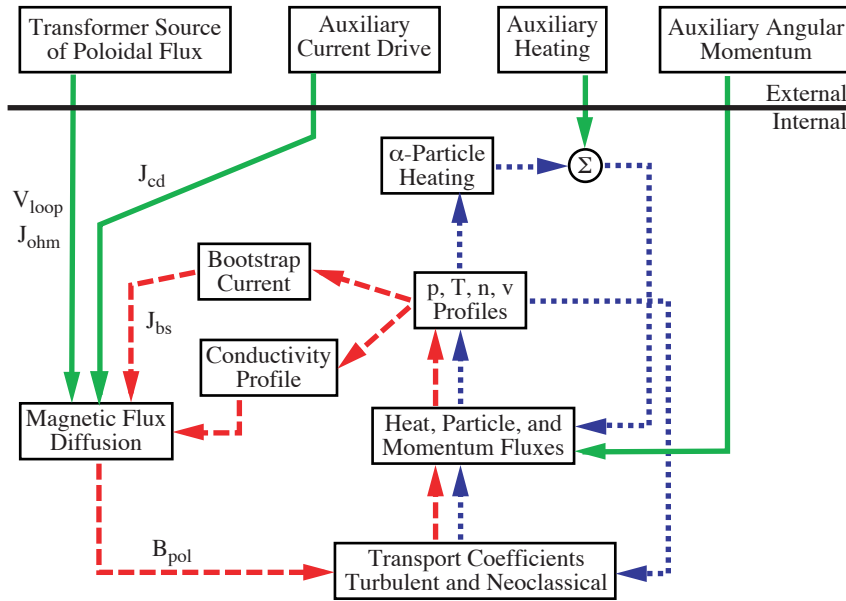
Transformer Source of Poloidal Flux

Auxiliary Current Drive

Auxiliary Heating

Auxiliary Angular Momentum

External

Internal

$V_{loop}$

$J_{ohm}$

$J_{cd}$

α-Particle Heating

Σ

Bootstrap Current

$J_{bs}$

p, T, n, v Profiles

Conductivity Profile

Magnetic Flux Diffusion

Heat, Particle, and Momentum Fluxes

$B_{pol}$

Transport Coefficients Turbulent and Neoclassical